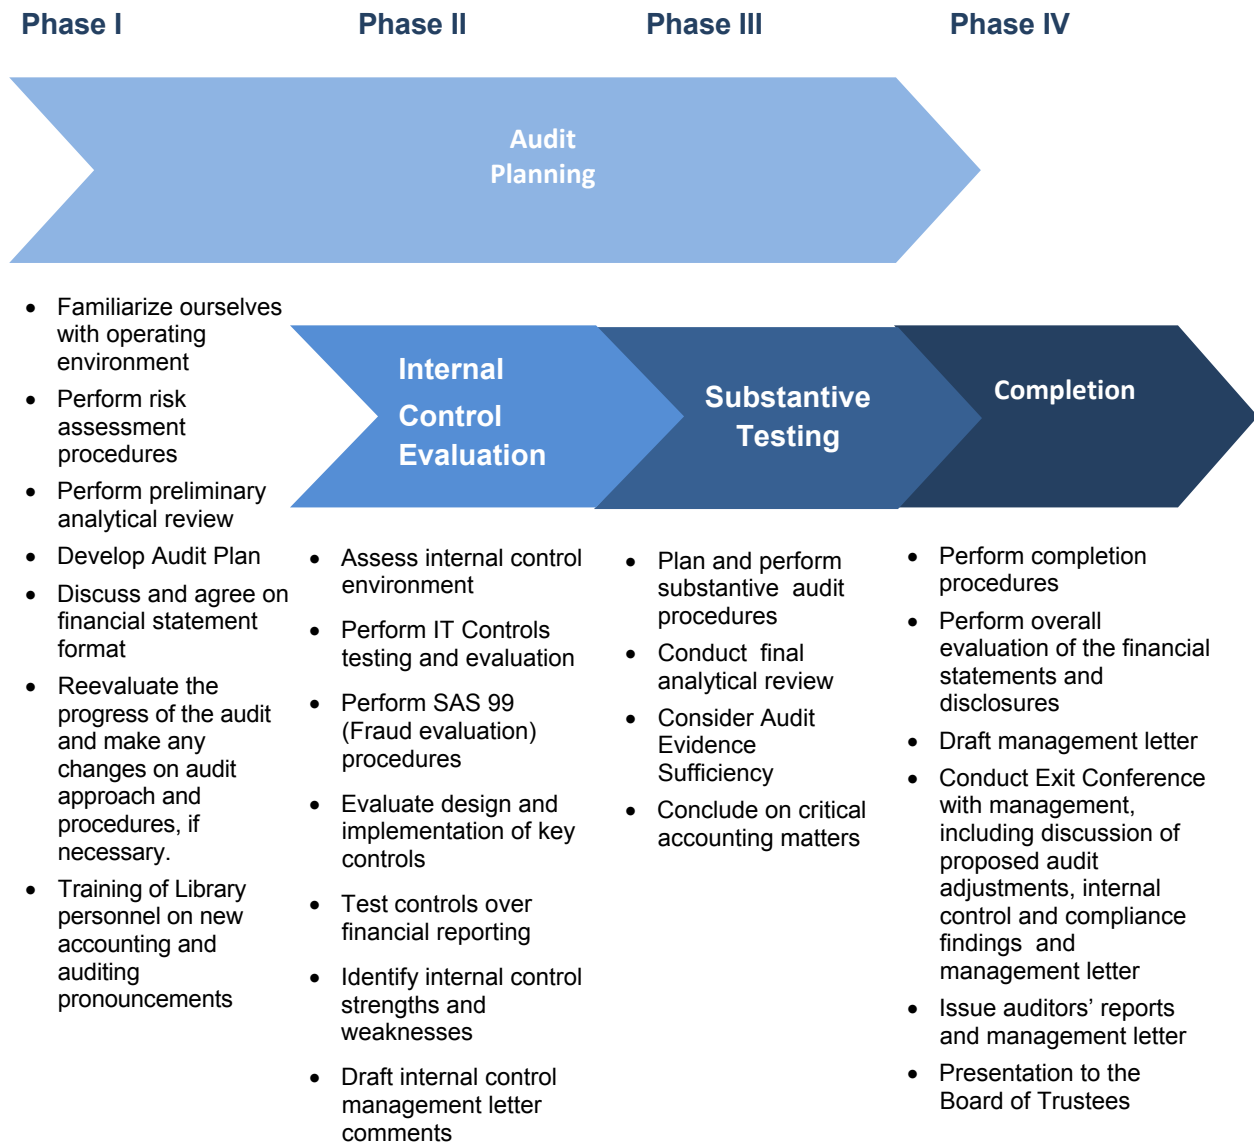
Phase I

Phase II

Phase III

Phase IV

Audit Planning

- Familiarize ourselves with operating environment
- Perform risk assessment procedures
- Perform preliminary analytical review
- Develop Audit Plan
- Discuss and agree on financial statement format
- Reevaluate the progress of the audit and make any changes on audit approach and procedures, if necessary.
- Training of Library personnel on new accounting and auditing pronouncements

Internal Control Evaluation

- Assess internal control environment
- Perform IT Controls testing and evaluation
- Perform SAS 99 (Fraud evaluation) procedures
- Evaluate design and implementation of key controls
- Test controls over financial reporting
- Identify internal control strengths and weaknesses
- Draft internal control management letter comments

Substantive Testing

- Plan and perform substantive audit procedures
- Conduct final analytical review
- Consider Audit Evidence Sufficiency
- Conclude on critical accounting matters

Completion

- Perform completion procedures
- Perform overall evaluation of the financial statements and disclosures
- Draft management letter
- Conduct Exit Conference with management, including discussion of proposed audit adjustments, internal control and compliance findings and management letter
- Issue auditors' reports and management letter
- Presentation to the Board of Trustees